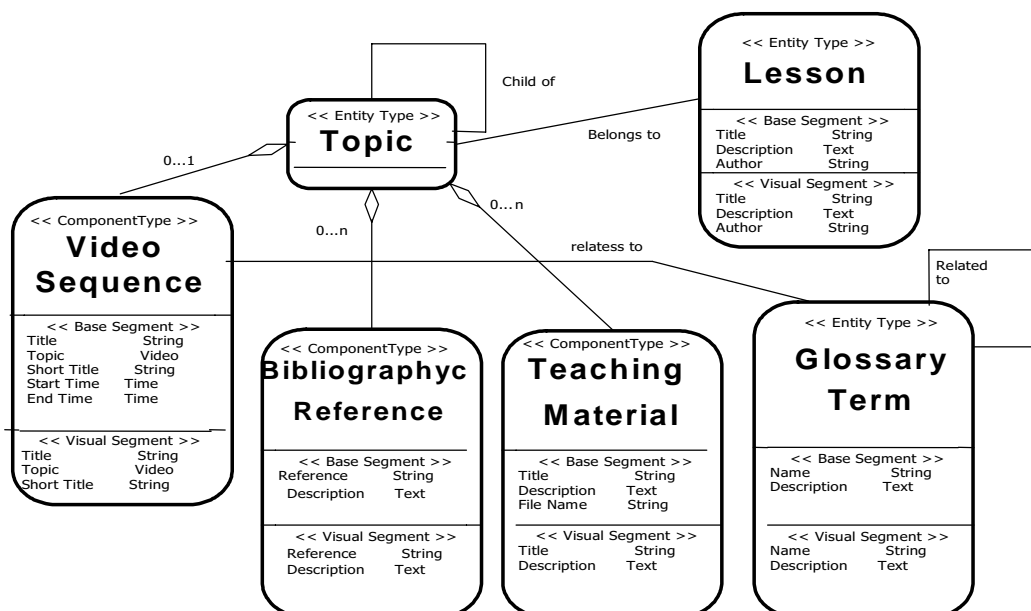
Child of

<< Entity Type >>
Topic

<< Entity Type >>
Lesson

<< Base Segment >>
Title String
Description Text
Author String

<< Visual Segment >>
Title String
Description Text
Author String

Belongs to

0...1

0...n

0...n

<< ComponentType >>
Video Sequence

<< Base Segment >>
Title String
Topic Video
Short Title String
Start Time Time
End Time Time

<< Visual Segment >>
Title String
Topic Video
Short Title String

relatess to

Related to

<< ComponentType >>
Bibliographyc Reference

<< Base Segment >>
Reference String
Description Text

<< Visual Segment >>
Reference String
Description Text

<< ComponentType >>
Teaching Material

<< Base Segment >>
Title String
Description Text
File Name String

<< Visual Segment >>
Title String
Description Text

<< Entity Type >>
Glossary Term

<< Base Segment >>
Name String
Description Text

<< Visual Segment >>
Name String
Description Text